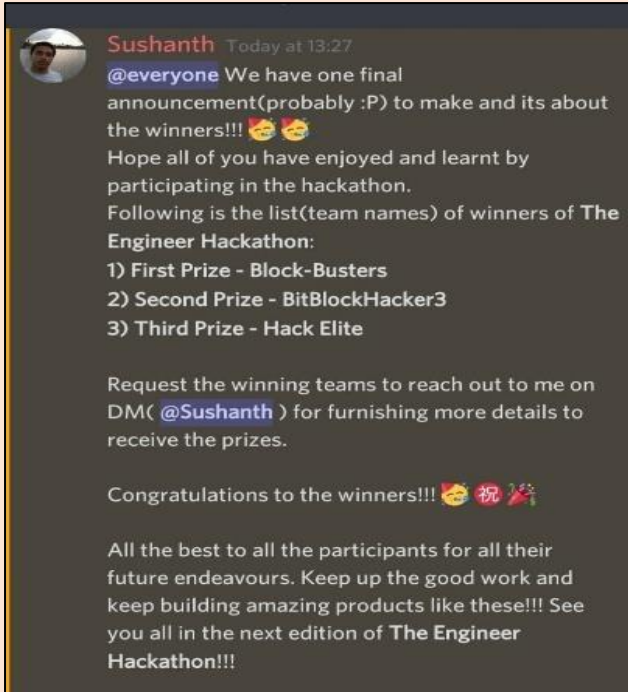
Sushanth Today at 13:27
@everyone We have one final announcement(probably :P) to make and its about the winners!!! 🥳🥳
Hope all of you have enjoyed and learnt by participating in the hackathon.
Following is the list(team names) of winners of **The Engineer Hackathon**:
**1) First Prize - Block-Busters**
**2) Second Prize - BitBlockHacker3**
**3) Third Prize - Hack Elite**

Request the winning teams to reach out to me on DM( @Sushanth ) for furnishing more details to receive the prizes.

Congratulations to the winners!!! 🥳㊗️🎉

All the best to all the participants for all their future endeavours. Keep up the good work and keep building amazing products like these!!! See you all in the next edition of **The Engineer Hackathon**!!!